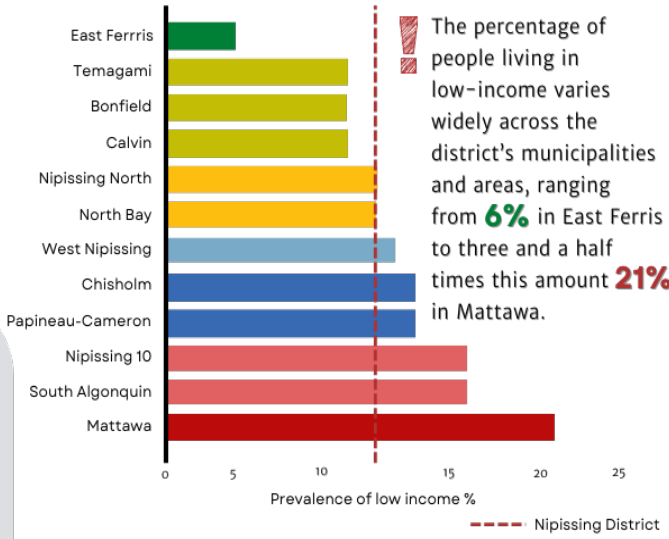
East Ferrris
Temagami
Bonfield
Calvin
Nipissing North
North Bay
West Nipissing
Chisholm
Papineau-Cameron
Nipissing 10
South Algonquin
Mattawa

0
5
10
15
20
25
Prevalence of low income %

Nipissing District

The percentage of people living in low-income varies widely across the district's municipalities and areas, ranging from 6% in East Ferris to three and a half times this amount 21% in Mattawa.